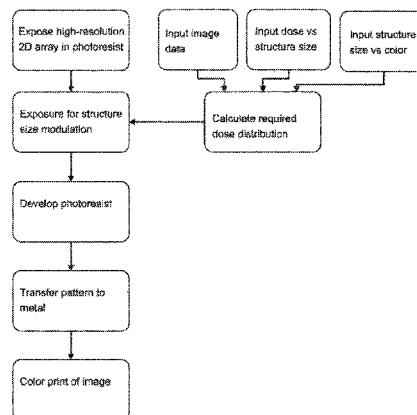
Expose high-resolution 2D array in photoresist

Input image data

Input dose vs structure size

Input structure size vs color

Exposure for structure size modulation

Calculate required dose distribution

Develop photoresist

Transfer pattern to metal

Color print of image